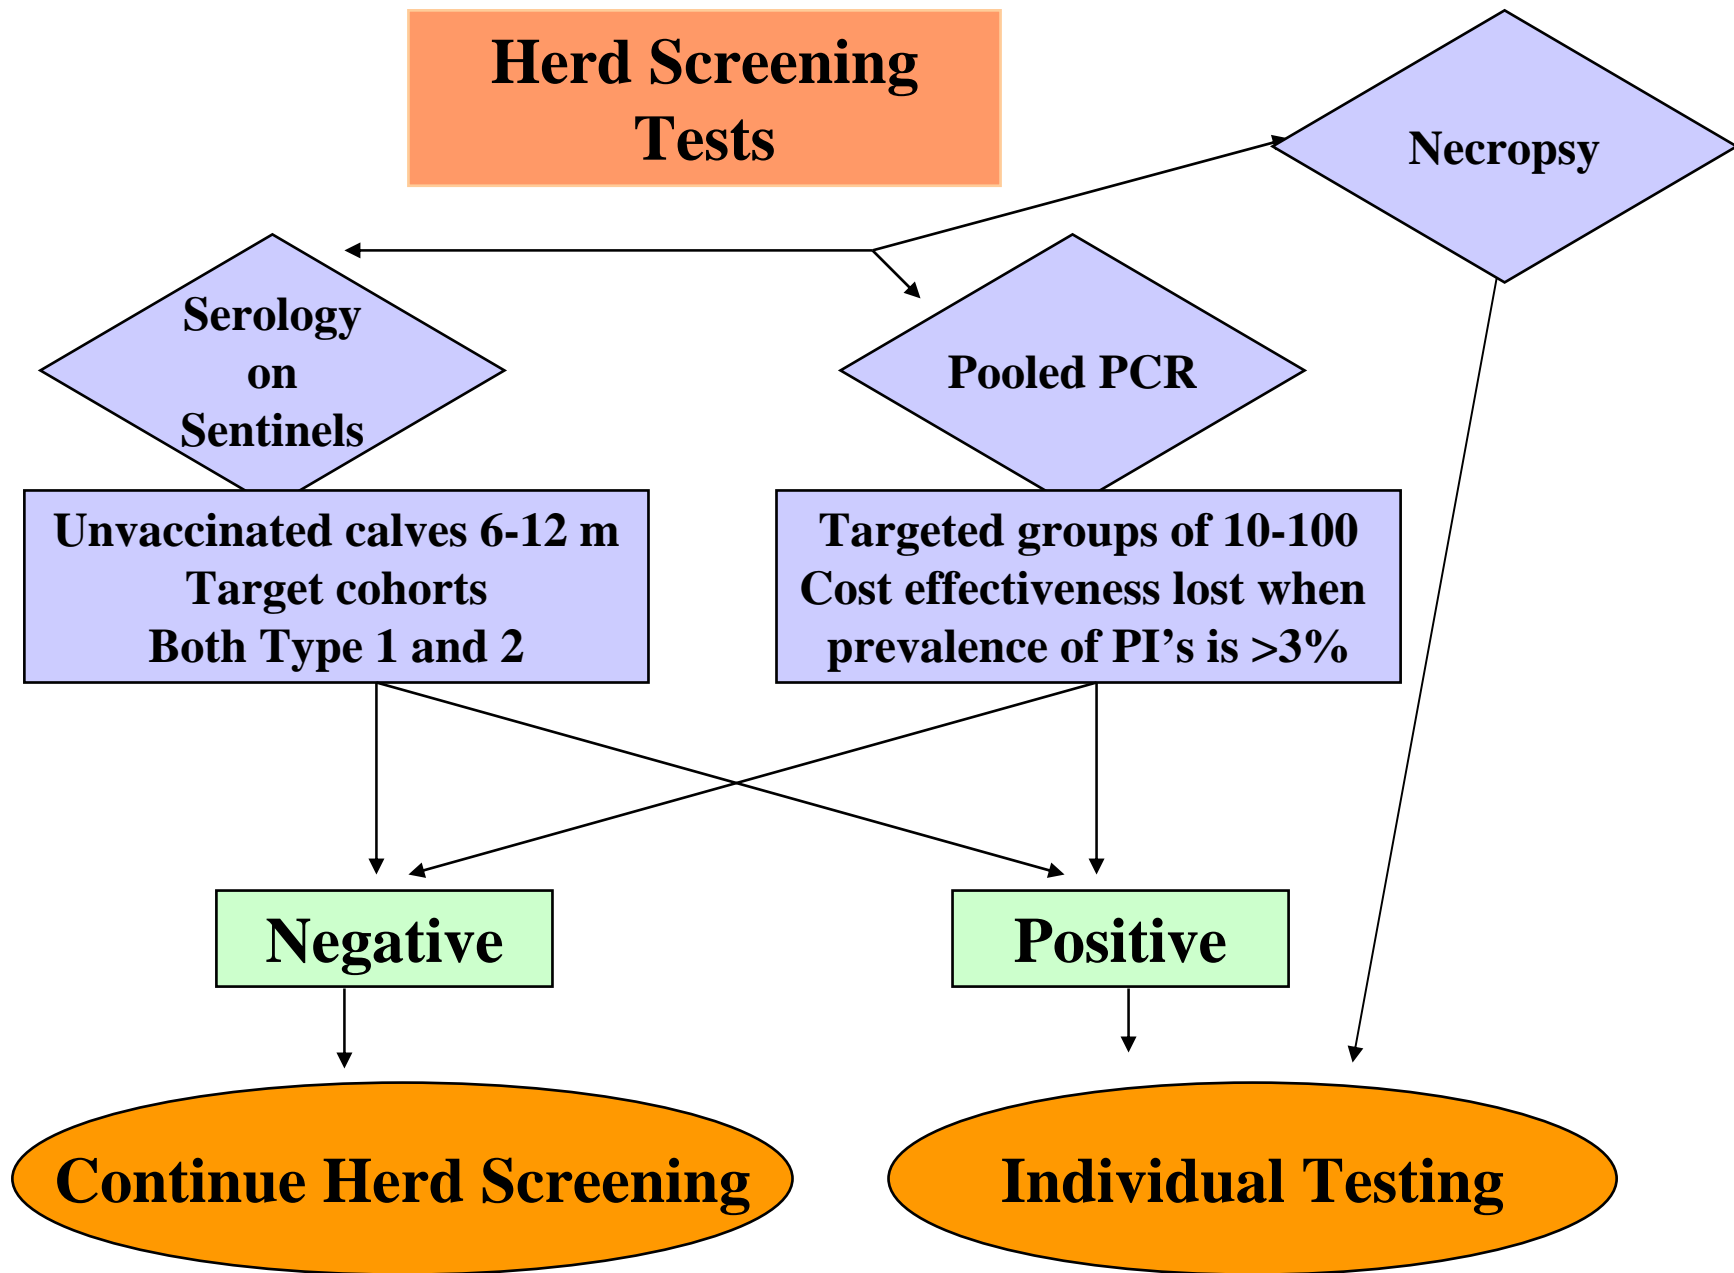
Herd Screening Tests

Necropsy

Serology on Sentinels

Pooled PCR

Unvaccinated calves 6-12 m
Target cohorts
Both Type 1 and 2

Targeted groups of 10-100
Cost effectiveness lost when prevalence of PI's is >3%

Negative

Positive

Continue Herd Screening

Individual Testing